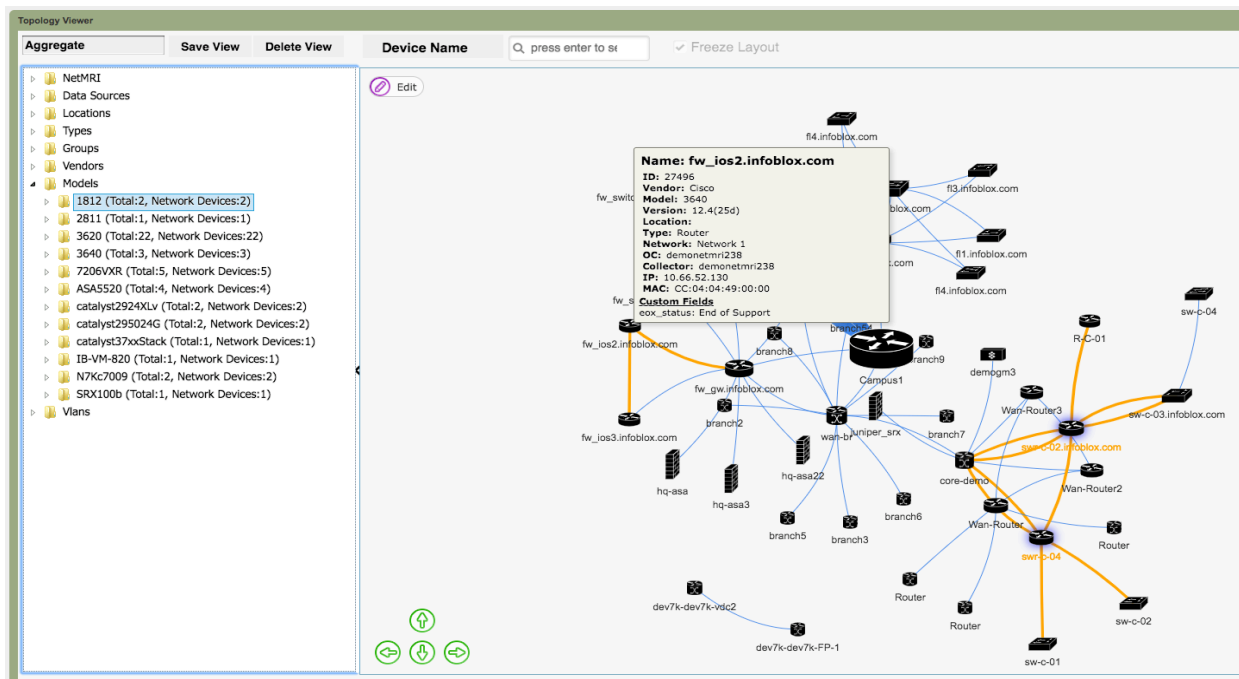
Topology Viewer

Aggregate | Save View | Delete View | Device Name | press enter to se | Freeze Layout

NetMRI
Data Sources
Locations
Types
Groups
Vendors
Models
1812 (Total:2, Network Devices:2)
2811 (Total:1, Network Devices:1)
3620 (Total:22, Network Devices:22)
3640 (Total:3, Network Devices:3)
7206VXR (Total:5, Network Devices:5)
ASA5520 (Total:4, Network Devices:4)
catalyst2924XLv (Total:2, Network Devices:2)
catalyst295024G (Total:2, Network Devices:2)
catalyst37xxStack (Total:1, Network Devices:1)
IB-VM-820 (Total:1, Network Devices:1)
N7Kc7009 (Total:2, Network Devices:2)
SRX100b (Total:1, Network Devices:1)
Vlans

Edit

Name: fw_ios2.infoblox.com
ID: 27496
Vendor: Cisco
Model: 3640
Version: 12.4(25d)
Location:
Type: Router
Network: Network 1
OC: demonetmri238
Collector: demonetmri238
IP: 10.66.52.130
MAC: CC:04:04:49:00:00
Custom Fields
eox_status: End of Support

fl4.infoblox.com
fw_switc
fl3.infoblox.com
blox.com
fl1.infoblox.com
c.com
fl4.infoblox.com
fw_s
fw_ios2.infoblox.com
branch8
branch
Campus1
branch9
demogm3
R-C-01
sw-c-04
fw_gw.infoblox.com
Wan-Router3
sw-c-03.infoblox.com
fw_ios3.infoblox.com
branch2
wan-br
juniper_srx
branch7
swr-c-02.infoblox.com
hq-asa
hq-asa3
hq-asa22
core-demo
Wan-Router2
branch6
Wan-Router
branch5
branch3
swr-c-04
Router
Router
Router
sw-c-02
dev7k-dev7k-vdc2
sw-c-01
dev7k-dev7k-FP-1